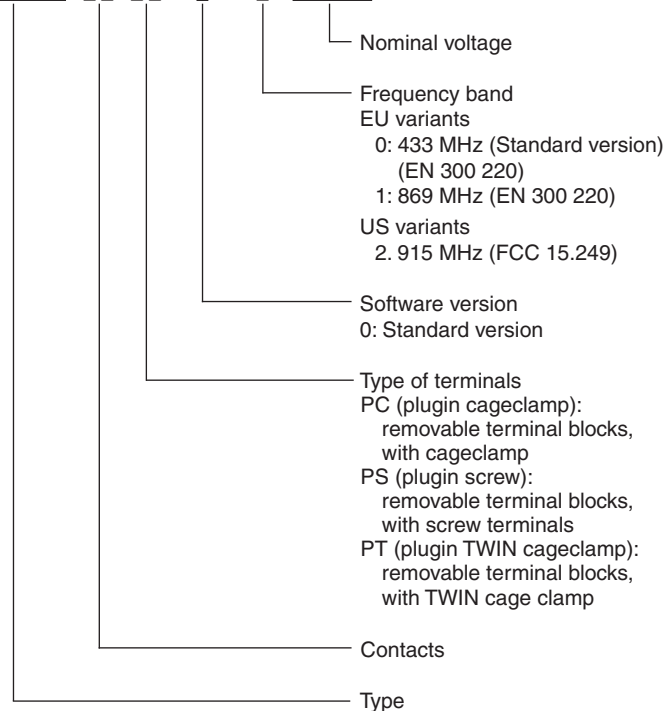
Nominal voltage

Frequency band
EU variants
0: 433 MHz (Standard version) (EN 300 220)
1: 869 MHz (EN 300 220)
US variants
2. 915 MHz (FCC 15.249)

Software version
0: Standard version

Type of terminals
PC (plugin cageclamp): removable terminal blocks, with cageclamp
PS (plugin screw): removable terminal blocks, with screw terminals
PT (plugin TWIN cageclamp): removable terminal blocks, with TWIN cage clamp

Contacts

Type